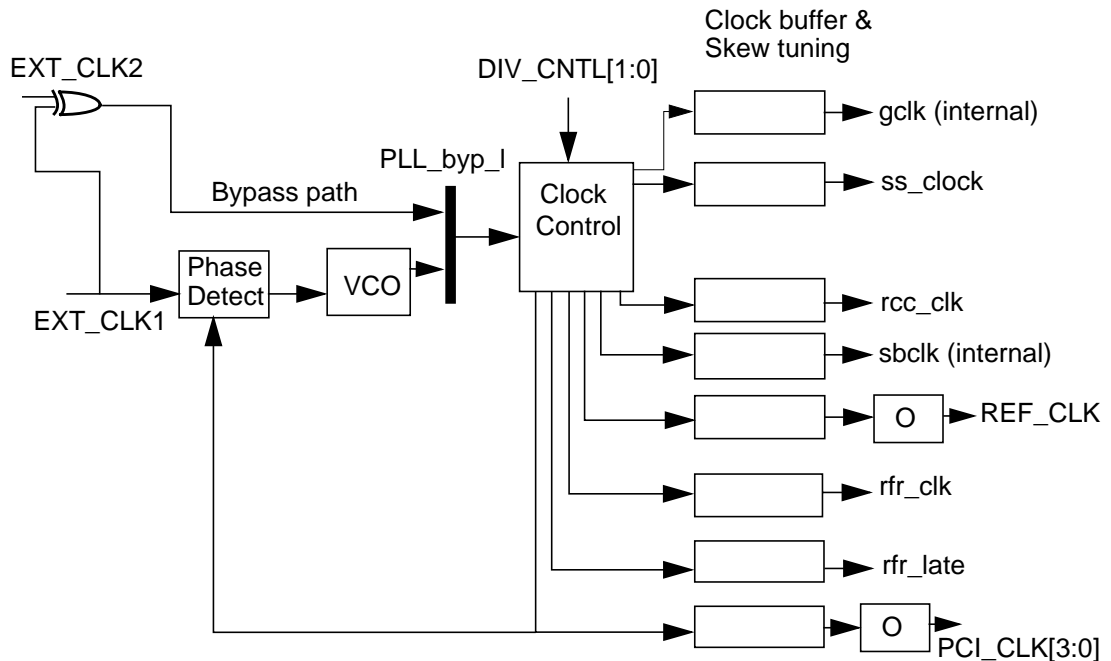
Clock buffer &
Skew tuning

EXT_CLK2

DIV_CNTL[1:0]

gclk (internal)

PLL_byp_l

Clock
Control

ss_clock

Bypass path

Phase
Detect

VCO

EXT_CLK1

rcc_clk

sbclk (internal)

O

REF_CLK

rfr_clk

rfr_late

O

PCI_CLK[3:0]